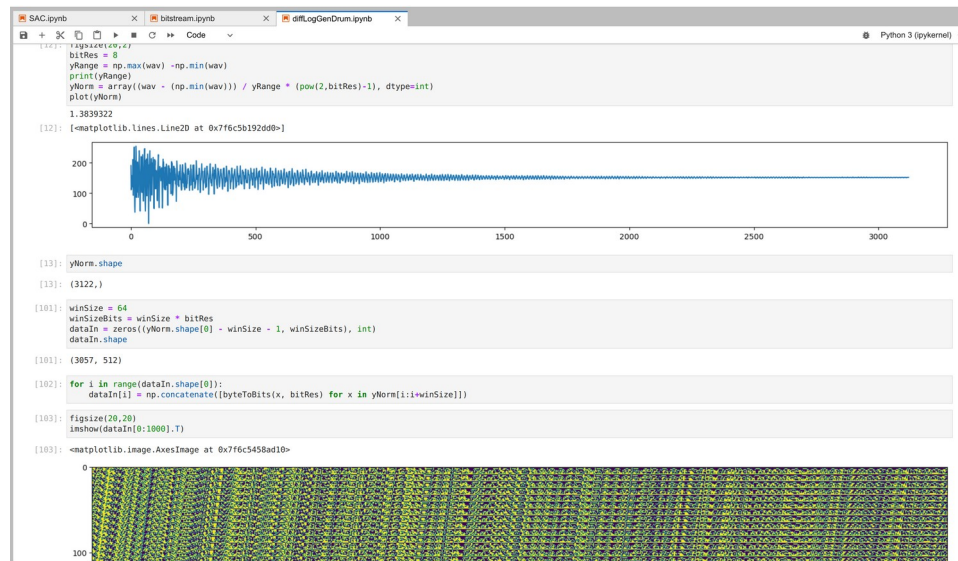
SAC.ipynb × bitstream.ipynb × diffLogGenDrum.ipynb ×

Code

Python 3 (ipykernel)

[12]: figsize(20,2)
bitRes = 8
yRange = np.max(wav) -np.min(wav)
print(yRange)
yNorm = array((wav - (np.min(wav))) / yRange * (pow(2,bitRes)-1), dtype=int)
plot(yNorm)

1.3839322

[12]: [<matplotlib.lines.Line2D at 0x7f6c5b192dd0>]

200
100
0
0 500 1000 1500 2000 2500 3000

[13]: yNorm.shape

[13]: (3122,)

[101]: winSize = 64
winSizeBits = winSize * bitRes
dataIn = zeros((yNorm.shape[0] - winSize - 1, winSizeBits), int)
dataIn.shape

[101]: (3057, 512)

[102]: for i in range(dataIn.shape[0]):
    dataIn[i] = np.concatenate([byteToBits(x, bitRes) for x in yNorm[i:i+winSize]])

[103]: figsize(20,20)
imshow(dataIn[0:1000].T)

[103]: <matplotlib.image.AxesImage at 0x7f6c5458ad10>

0
100